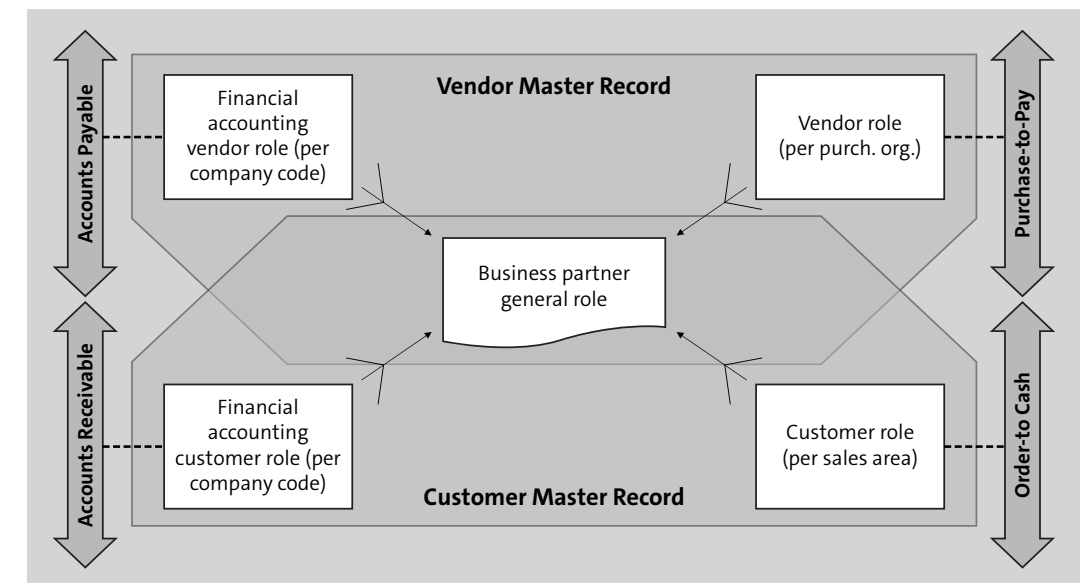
Accounts Payable

Vendor Master Record

Financial accounting vendor role (per company code)

Vendor role (per purch. org.)

Purchase-to-Pay

Business partner general role

Accounts Receivable

Financial accounting customer role (per company code)

Customer role (per sales area)

Order-to Cash

Customer Master Record